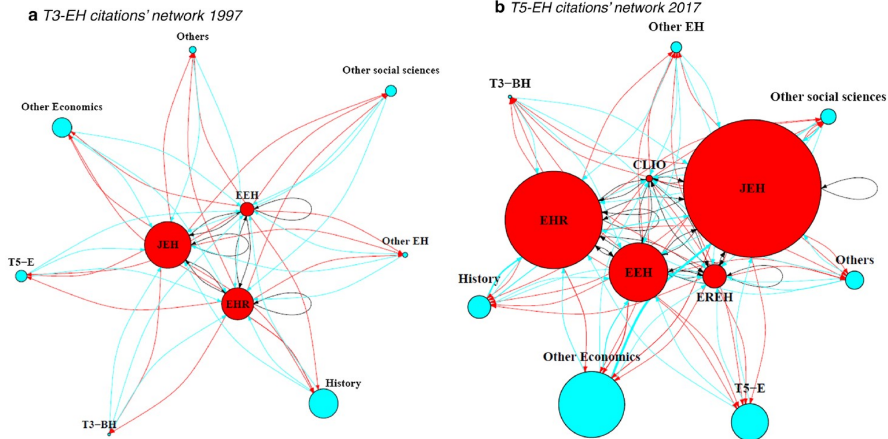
a T3-EH citations' network 1997

Others

Other social sciences

Other Economics

EEH

JEH

Other EH

T5−E

EHR

History

T3−BH

b T5-EH citations' network 2017

Other EH

T3−BH

Other social sciences

CLIO

JEH

EHR

History

EEH

EREH

Others

Other Economics

T5−E